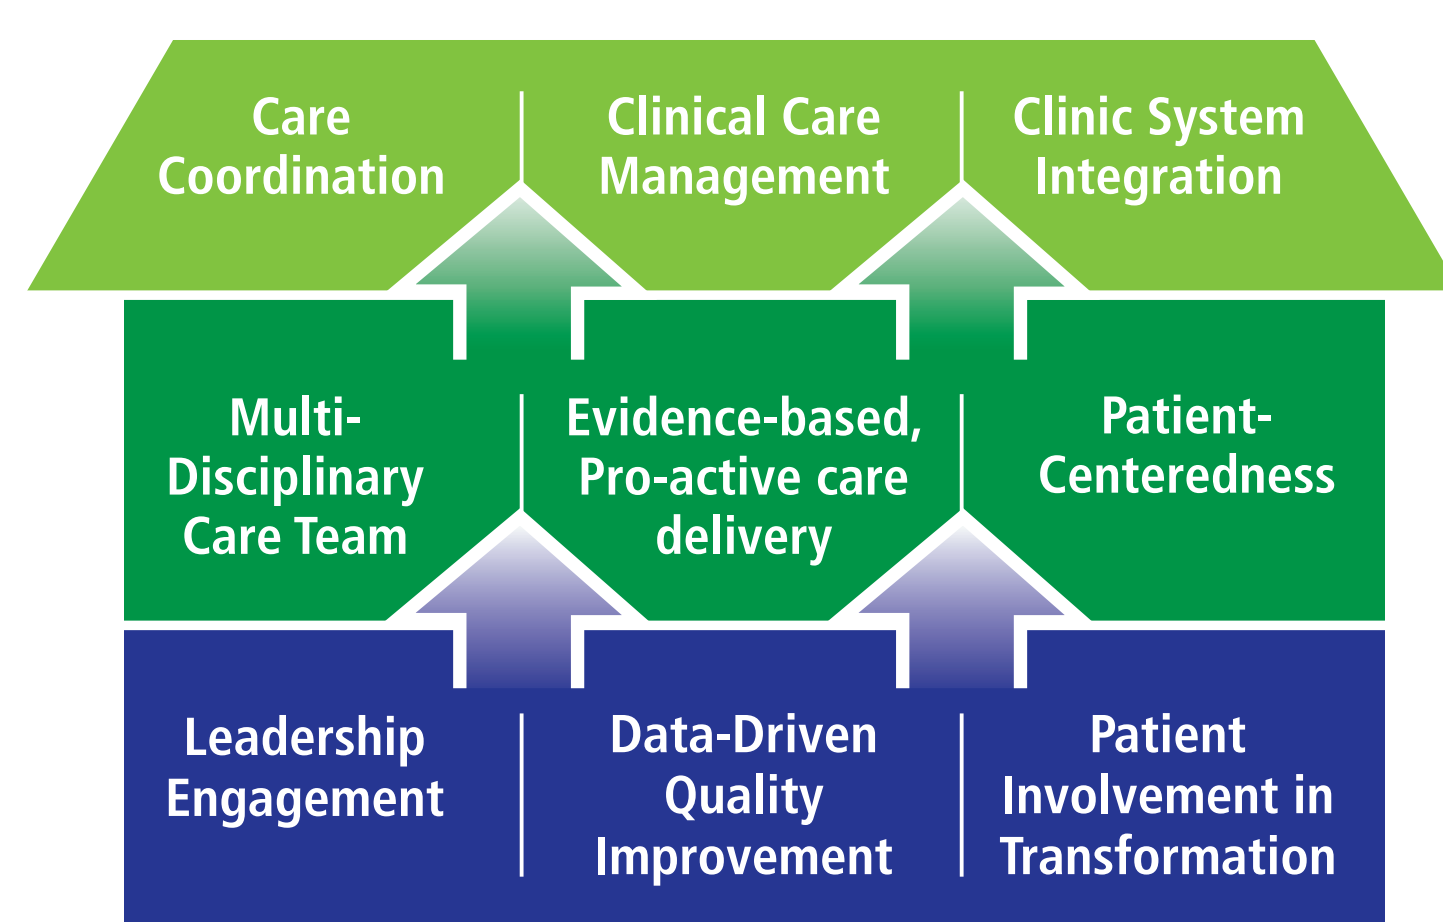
Care Coordination

Clinical Care Management

Clinic System Integration

Multi-Disciplinary Care Team

Evidence-based, Pro-active care delivery

Patient-Centeredness

Leadership Engagement

Data-Driven Quality Improvement

Patient Involvement in Transformation